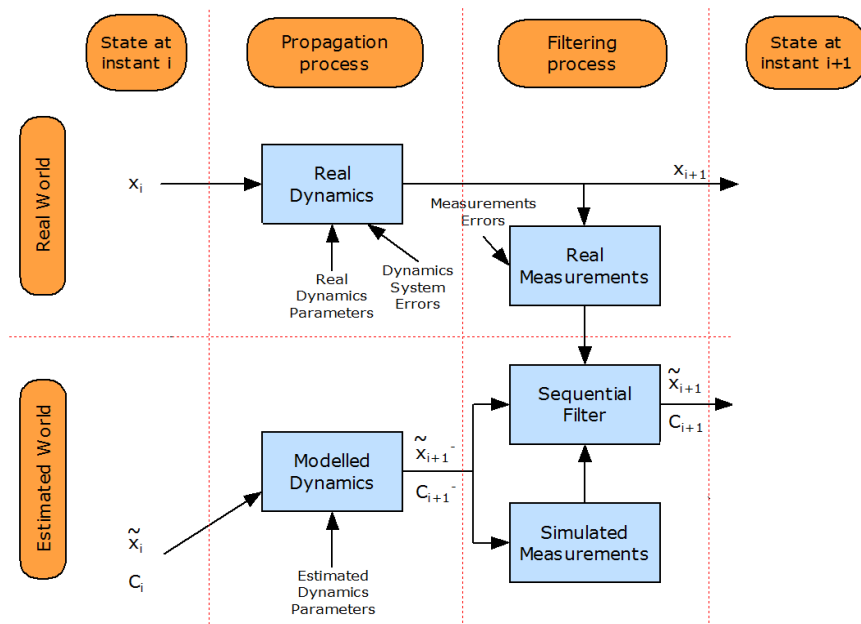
State at instant i

Propagation process

Filtering process

State at instant i+1

Real World

$x_i$

Real Dynamics

$x_{i+1}$

Measurements Errors

Real Measurements

Real Dynamics Parameters

Dynamics System Errors

Estimated World

Sequential Filter

$\tilde{x}_{i+1}$

$C_{i+1}$

Modelled Dynamics

$\tilde{x}_{i+1}^-$

$C_{i+1}^-$

$\tilde{x}_i$

$C_i$

Simulated Measurements

Estimated Dynamics Parameters